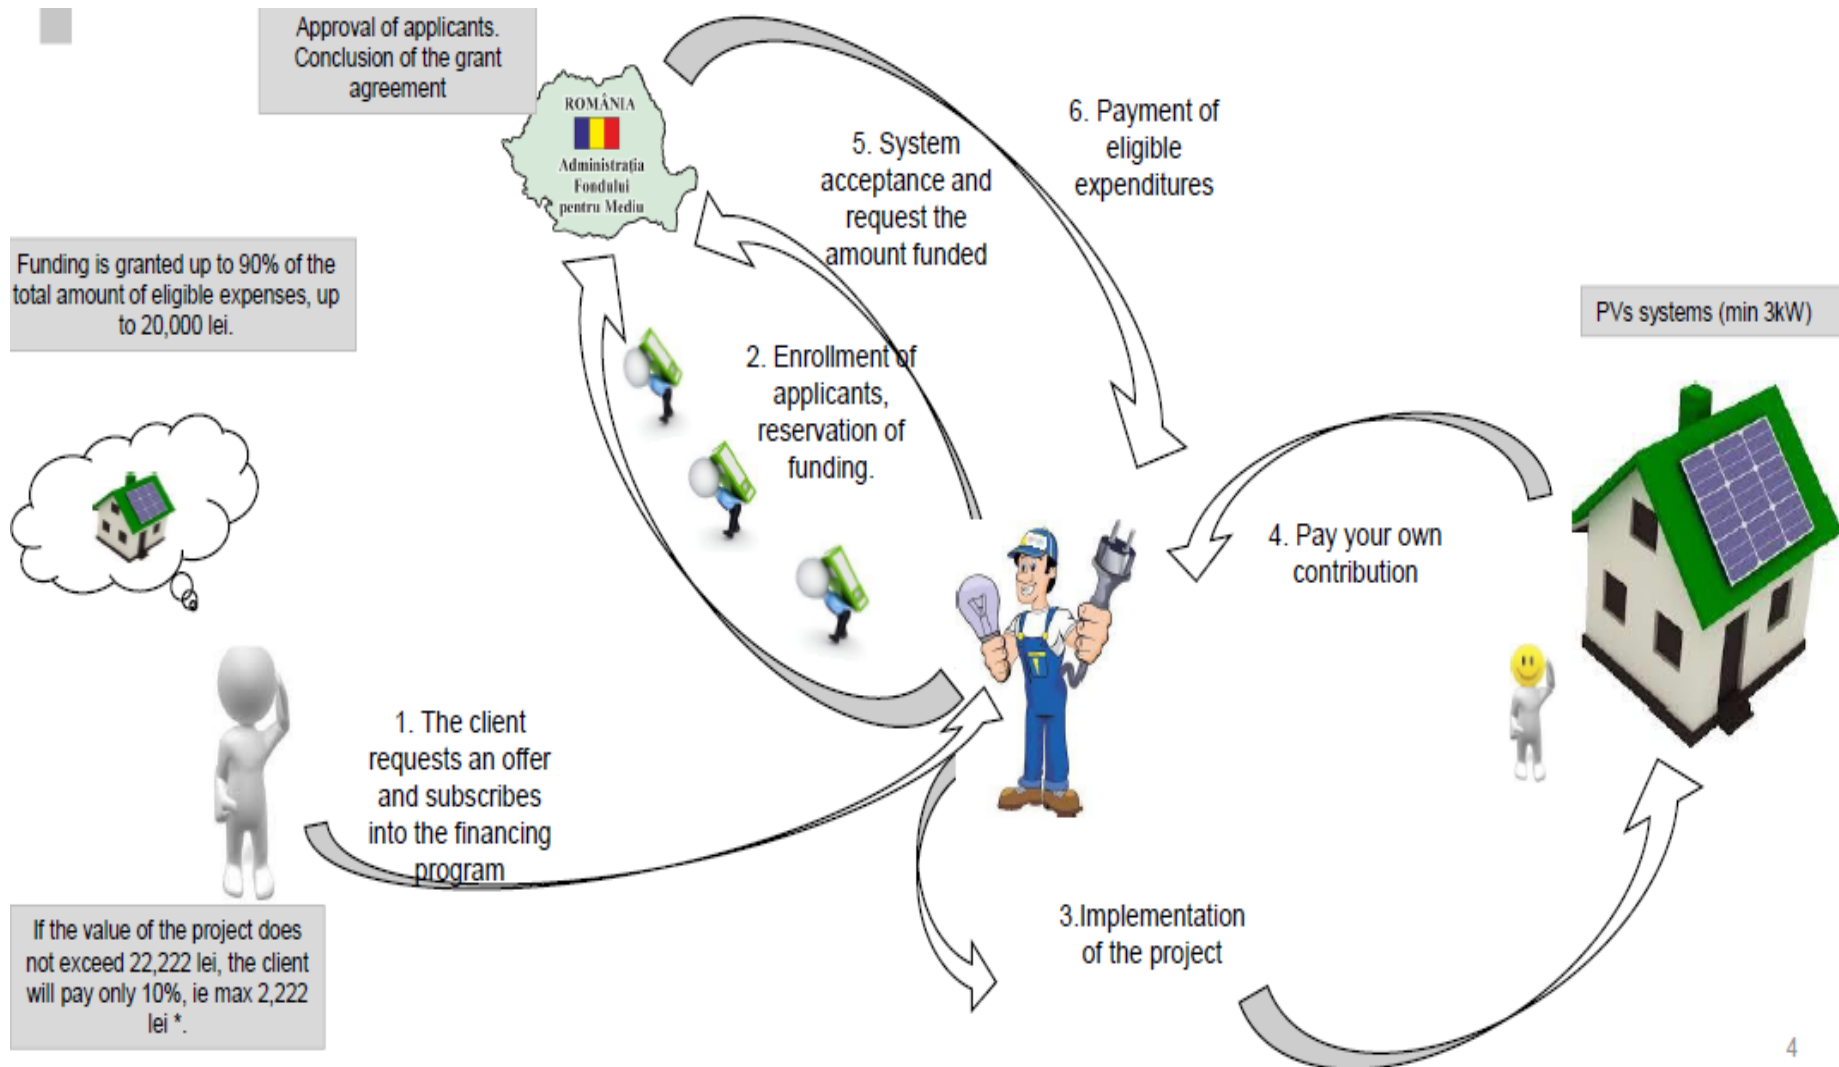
Approval of applicants. Conclusion of the grant agreement

ROMÂNIA
Administrația Fondului pentru Mediu

5. System acceptance and request the amount funded

6. Payment of eligible expenditures

Funding is granted up to 90% of the total amount of eligible expenses, up to 20,000 lei.

PVs systems (min 3kW)

2. Enrollment of applicants, reservation of funding.

4. Pay your own contribution

1. The client requests an offer and subscribes into the financing program

3.Implementation of the project

If the value of the project does not exceed 22,222 lei, the client will pay only 10%, ie max 2,222 lei *.

4